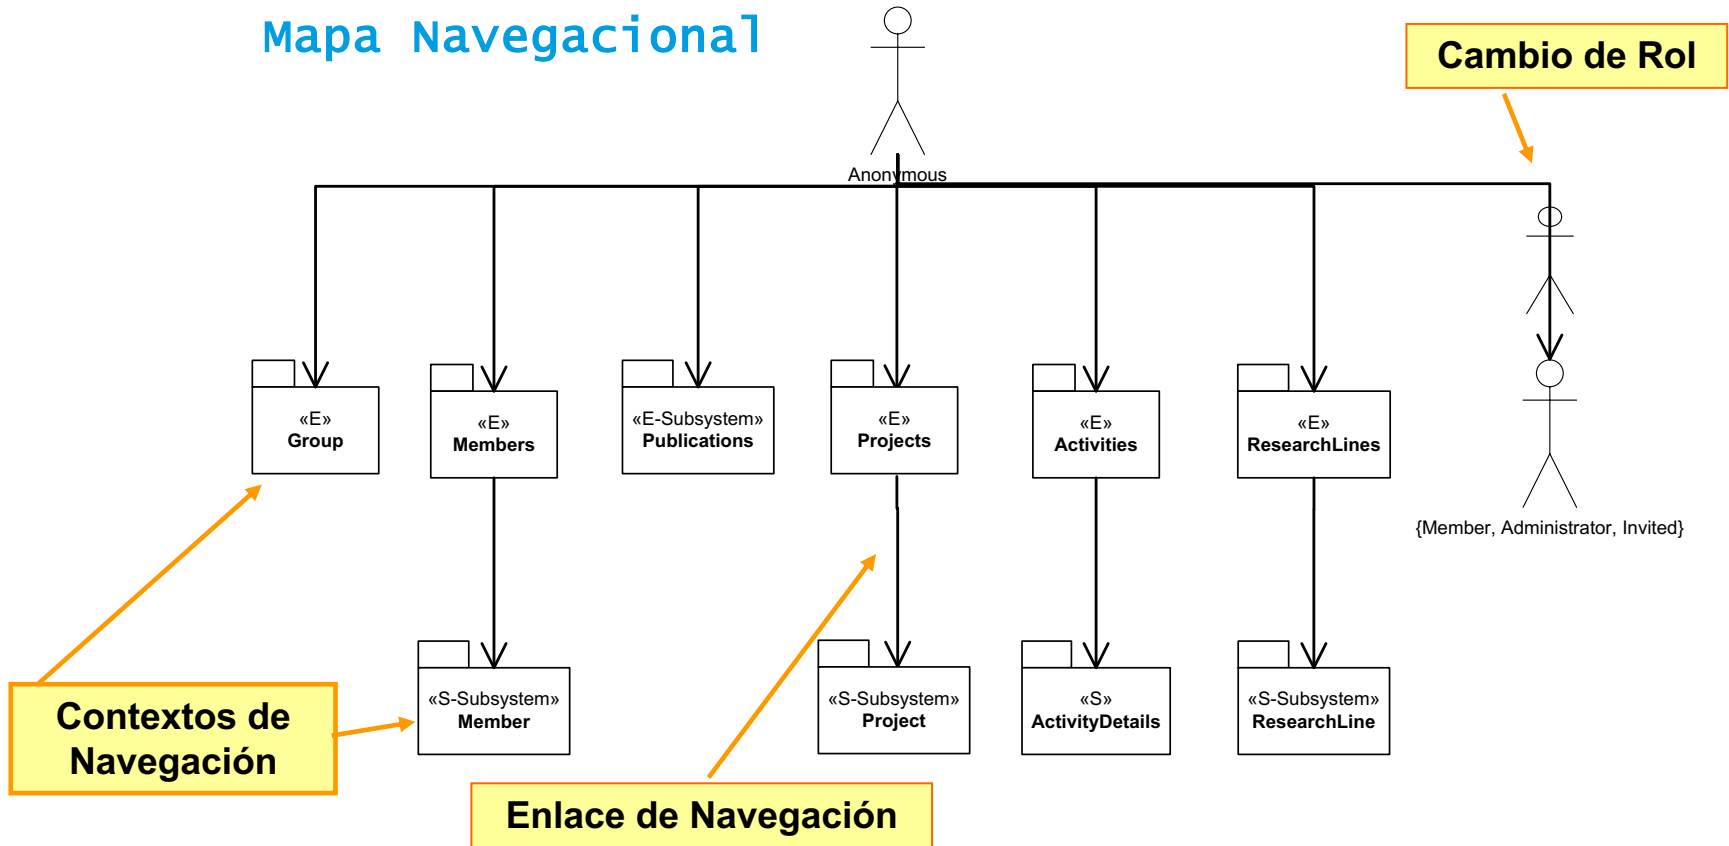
Mapa Navegacional

Anonymous

Cambio de Rol

«E»
Group

«E»
Members

«E-Subsystem»
Publications

«E»
Projects

«E»
Activities

«E»
ResearchLines

{Member, Administrator, Invited}

«S-Subsystem»
Member

«S-Subsystem»
Project

«S»
ActivityDetails

«S-Subsystem»
ResearchLine

Contextos de Navegación

Enlace de Navegación